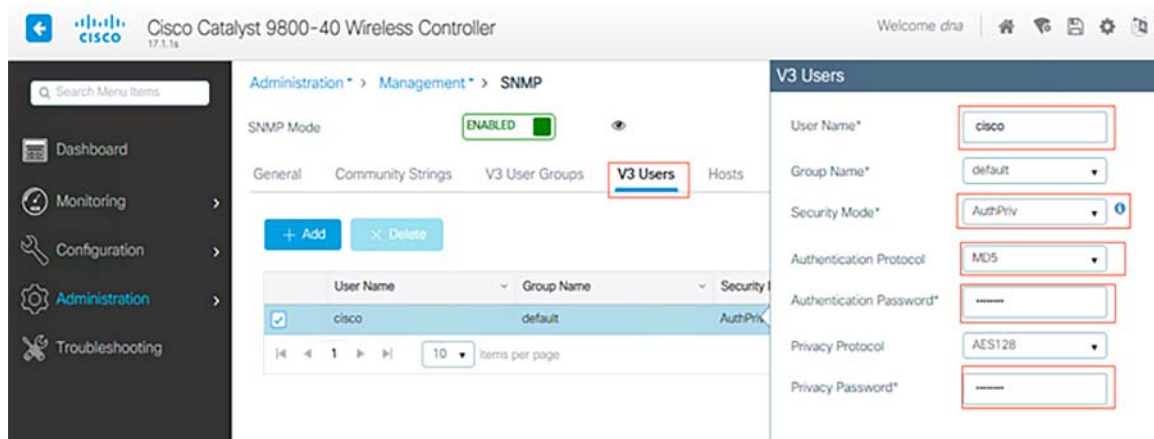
cisco 17.1.1s Cisco Catalyst 9800-40 Wireless Controller

Welcome dna

Search Menu Items

Dashboard

Monitoring

Configuration

Administration

Troubleshooting

Administration* > Management* > SNMP

SNMP Mode ENABLED

General Community Strings V3 User Groups V3 Users Hosts

+ Add × Delete

| User Name | Group Name | Security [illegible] |
|---|---|---|
| cisco | default | AuthPriv |

1 10 items per page

V3 Users

User Name* cisco

Group Name* default

Security Mode* AuthPriv

Authentication Protocol MD5

Authentication Password* ••••••••

Privacy Protocol AES128

Privacy Password* ••••••••